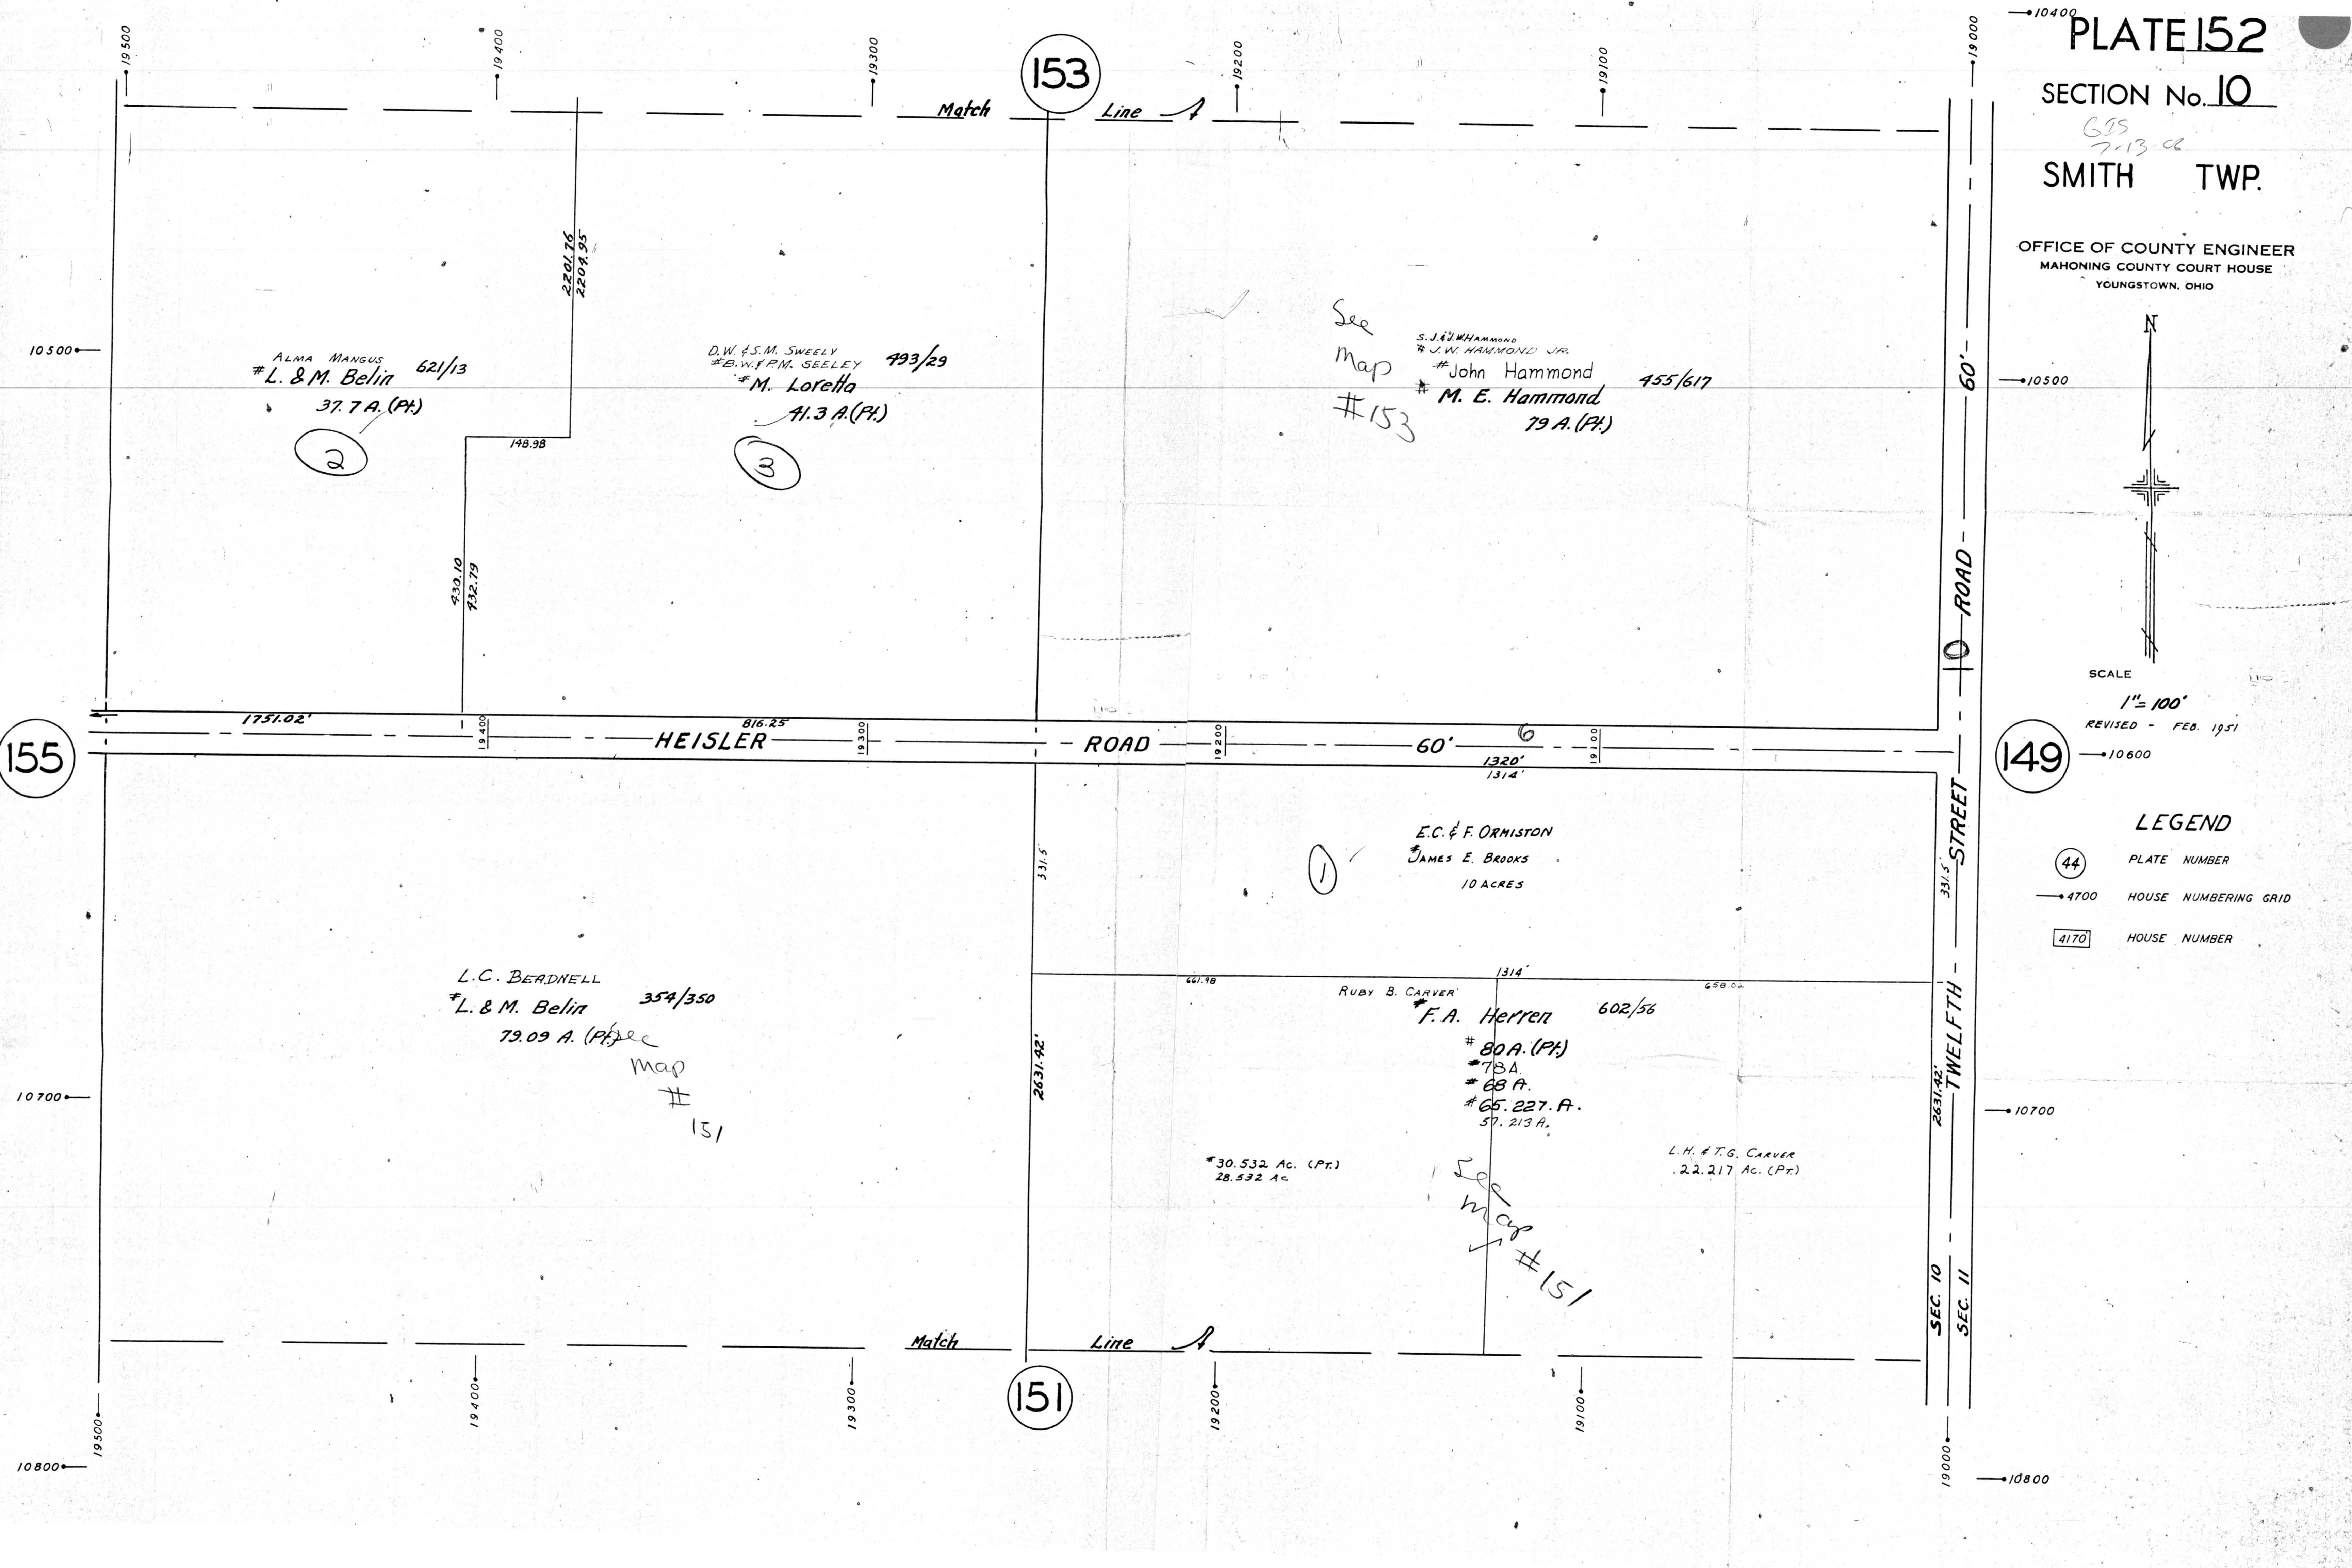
PLATE 152
SECTION No. 10
GIS 7-13-06
SMITH TWP.

OFFICE OF COUNTY ENGINEER
MAHONING COUNTY COURT HOUSE
YOUNGSTOWN, OHIO

N

SCALE
1" = 100'
REVISED - FEB. 1951

LEGEND
44 PLATE NUMBER
4700 HOUSE NUMBERING GRID
4170 HOUSE NUMBER

10400
19500 19400 19300 19200 19100 19000

153

Match Line

2201.76
2204.95

10500

ALMA MANGUS
#L. & M. Belin 621/13
37.7 A. (Pt.)
2

148.98

D.W. & S.M. SWEELY
#B.W. & P.M. SEELEY 493/29
#M. Loretta
41.3 A. (Pt.)
3

See Map #153

S.J. & J.W. HAMMOND
#J.W. HAMMOND JR.
#John Hammond
#M. E. Hammond 455/617
79 A. (Pt.)

10500

60'

430.10
432.79

ROAD
10

1751.02'
816.25
155
19400 HEISLER 19300 ROAD 19200 60' 19100
6
1320'
1314'

149
10600

331.5'

E.C. & F. ORMISTON
#JAMES E. BROOKS
10 ACRES
1

331.5'
STREET

L.C. BEADNELL
#L. & M. Belin 354/350
79.09 A. (Pt.)
See map #151

1314'
661.98
658.02
RUBY B. CARVER
#F.A. Herren 602/56
#80 A. (Pt.)
#78 A.
#68 A.
#65.227 A.
57.213 A.

2631.42'
2631.42'
TWELFTH

10700
10700

#30.532 Ac. (Pt.)
28.532 Ac

See Map #151

L.H. & T.G. CARVER
22.217 Ac. (Pt.)

SEC. 10
SEC. 11

Match Line
151

19500 19400 19300 19200 19100 19000
10800
10800